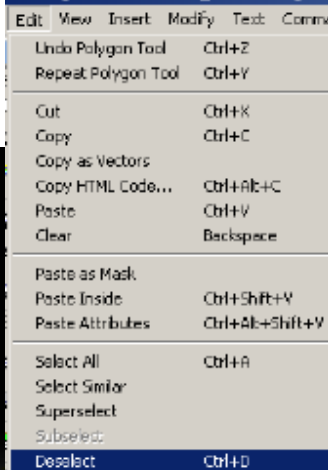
Edit View Insert Modify Text Comm

Undo Polygon Tool Ctrl+Z
Repeat Polygon Tool Ctrl+Y

Cut Ctrl+X
Copy Ctrl+C
Copy as Vectors
Copy HTML Code... Ctrl+Alt+C
Paste Ctrl+V
Clear Backspace

Paste as Mask
Paste Inside Ctrl+Shift+V
Paste Attributes Ctrl+Alt+Shift+V

Select All Ctrl+A
Select Similar
Superselect
Subselect
Deselect Ctrl+D